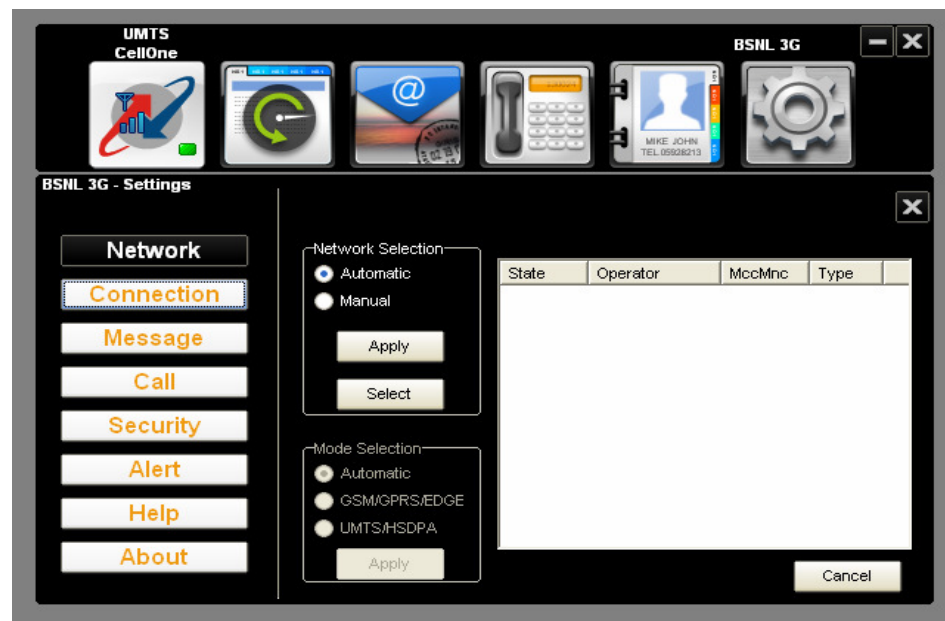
UMTS
CellOne

BSNL 3G

MIKE JOHN
TEL 05928213

BSNL 3G - Settings

Network
Connection
Message
Call
Security
Alert
Help
About

Network Selection
Automatic
Manual
Apply
Select

Mode Selection
Automatic
GSM/GPRS/EDGE
UMTS/HSDPA
Apply

| State | Operator | MccMnc | Type |
|---|---|---|---|

Cancel